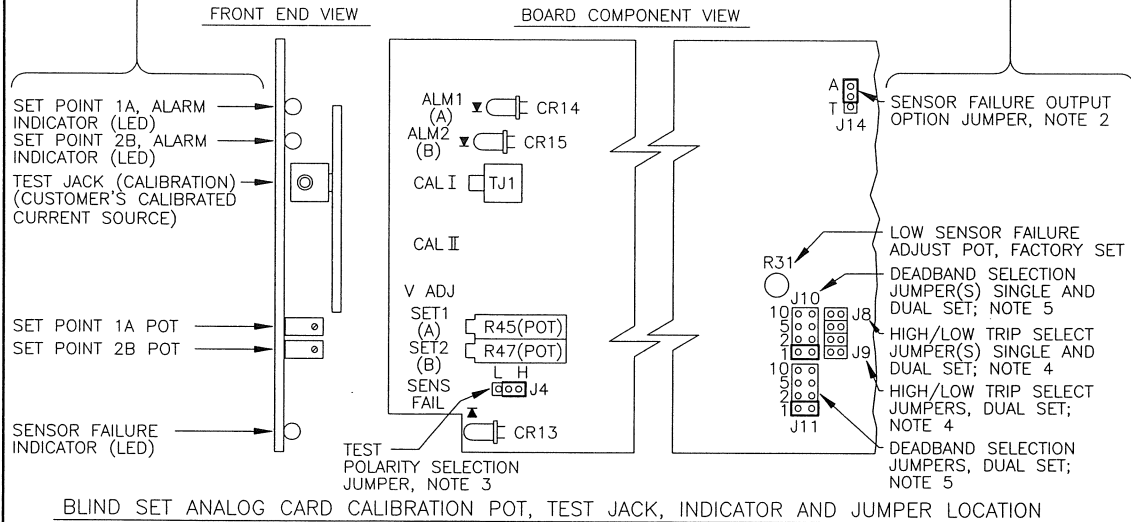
FRONT END VIEW

BOARD COMPONENT VIEW

SET POINT 1A, ALARM INDICATOR (LED)

SET POINT 2B, ALARM INDICATOR (LED)

TEST JACK (CALIBRATION) (CUSTOMER'S CALIBRATED CURRENT SOURCE)

SET POINT 1A POT

SET POINT 2B POT

SENSOR FAILURE INDICATOR (LED)

ALM1 (A) CR14

ALM2 (B) CR15

CAL I TJ1

CAL II

V ADJ

SET1 (A) R45(POT)

SET2 (B) R47(POT)

SENS FAIL L H J4

CR13

TEST POLARITY SELECTION JUMPER, NOTE 3

A T J14

SENSOR FAILURE OUTPUT OPTION JUMPER, NOTE 2

R31

LOW SENSOR FAILURE ADJUST POT, FACTORY SET

J10

10 5 2 1

J8

J9

10 5 2 1

J11

DEADBAND SELECTION JUMPER(S) SINGLE AND DUAL SET; NOTE 5

HIGH/LOW TRIP SELECT JUMPER(S) SINGLE AND DUAL SET; NOTE 4

HIGH/LOW TRIP SELECT JUMPERS, DUAL SET; NOTE 4

DEADBAND SELECTION JUMPERS, DUAL SET; NOTE 5

BLIND SET ANALOG CARD CALIBRATION POT, TEST JACK, INDICATOR AND JUMPER LOCATION